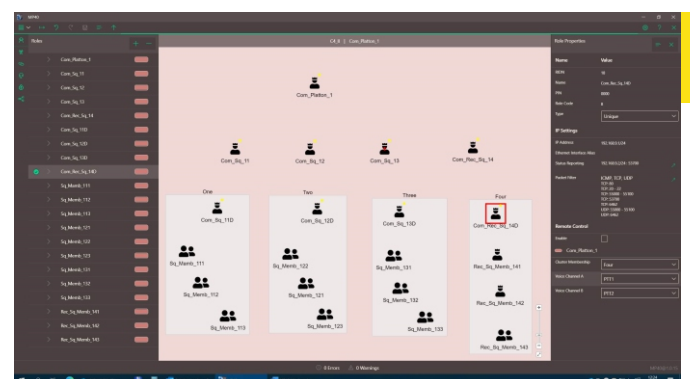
Roles

Com_Platoon_1
Com_Sq_11
Com_Sq_12
Com_Sq_13
Com_Rec_Sq_14
Com_Sq_11D
Com_Sq_12D
Com_Sq_13D
Com_Rec_Sq_14D
Sq_Memb_111
Sq_Memb_112
Sq_Memb_113
Sq_Memb_121
Sq_Memb_122
Sq_Memb_123
Sq_Memb_131
Sq_Memb_132
Sq_Memb_133
Rec_Sq_Memb_141
Rec_Sq_Memb_142
Rec_Sq_Memb_143

C4_0 | Com_Platoon_1

Com_Platoon_1

Com_Sq_11
Com_Sq_12
Com_Sq_13
Com_Rec_Sq_14

One
Com_Sq_11D
Sq_Memb_111
Sq_Memb_112
Sq_Memb_113

Two
Com_Sq_12D
Sq_Memb_122
Sq_Memb_121
Sq_Memb_123

Three
Com_Sq_13D
Sq_Memb_131
Sq_Memb_132
Sq_Memb_133

Four
Com_Rec_Sq_14D
Rec_Sq_Memb_141
Rec_Sq_Memb_142
Rec_Sq_Memb_143

0 Errors 0 Warnings

Role Properties

| Name | Value |
|---|---|
| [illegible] | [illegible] |
| Name | Com_Rec_Sq_14D |
| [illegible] | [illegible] |
| Role Code | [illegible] |
| Type | Unique |

IP Settings

IP Address
Ethernet Interface Alias
Status Reporting
Packet Filter ICMP, TCP, UDP

Remote Control

Enable
Com_Platoon_1
Cluster Membership Four
Voice Channel A PTT1
Voice Channel B PTT2